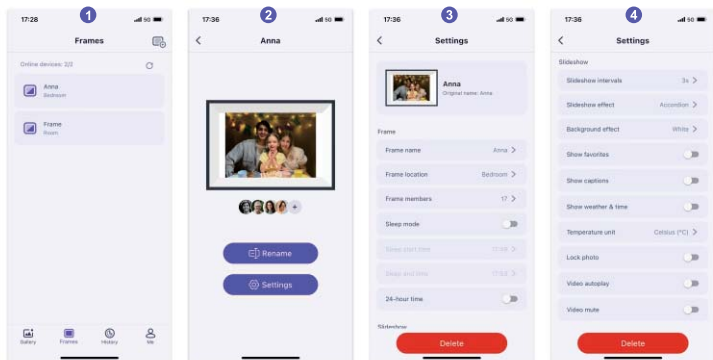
17:28 5G
1
Frames
Online devices: 2/2
Anna
Bedroom
Frame
Room
Gallery
Frames
History
Me

17:36 5G
2
Anna
+
Rename
Settings

17:36 5G
3
Settings
Anna
Original name: Anna
Frame
Frame name Anna
Frame location Bedroom
Frame members 17
Sleep mode
Sleep start time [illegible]
Sleep end time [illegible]
24-hour time
Slideshow
Delete

17:36 5G
4
Settings
Slideshow
Slideshow intervals 3s
Slideshow effect Accordion
Background effect White
Show favorites
Show captions
Show weather & time
Temperature unit Celsius (°C)
Lock photo
Video autoplay
Video mute
Delete